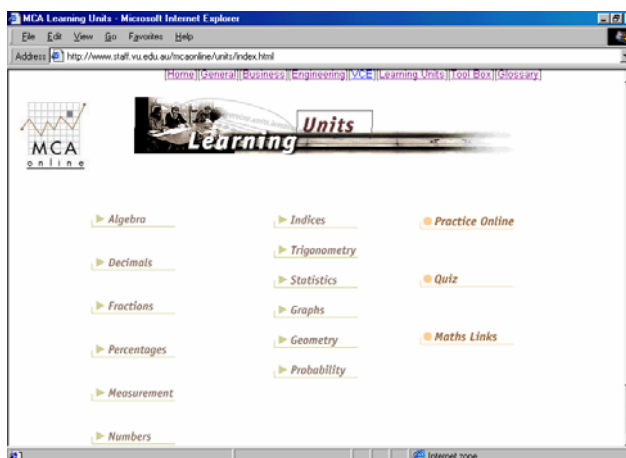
MCA Learning Units - Microsoft Internet Explorer

File Edit View Go Favorites Help

Address http://www.staff.vu.edu.au/mcaonline/units/index.html

[Home][General][Business][Engineering][VCE][Learning Units][Tool Box][Glossary]

MCA online

Learning Units

Algebra

Decimals

Fractions

Percentages

Measurement

Numbers

Indices

Trigonometry

Statistics

Graphs

Geometry

Probability

Practice Online

Quiz

Maths Links

Internet zone